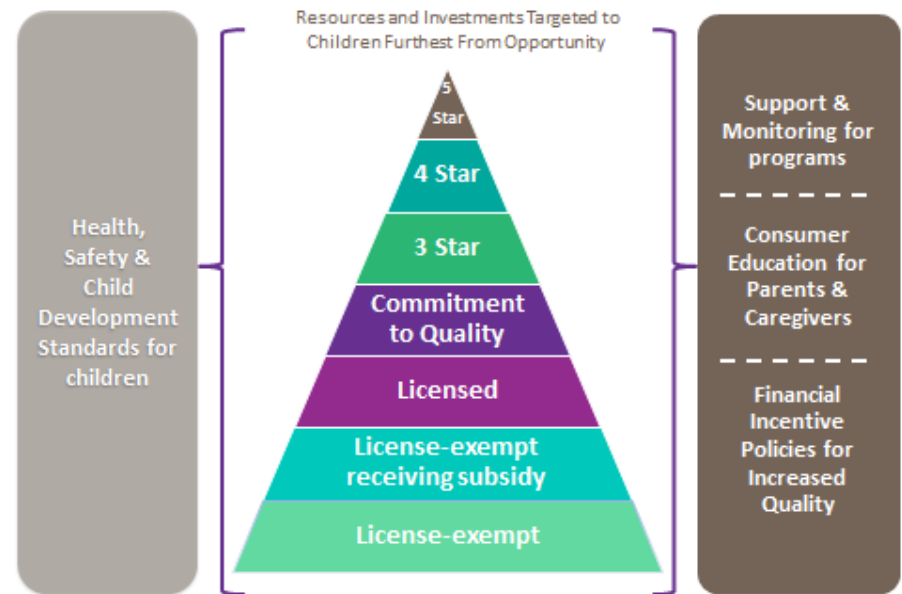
Resources and Investments Targeted to Children Furthest From Opportunity

Health, Safety & Child Development Standards for children

5 Star

4 Star

3 Star

Commitment to Quality

Licensed

License-exempt receiving subsidy

License-exempt

Support & Monitoring for programs

Consumer Education for Parents & Caregivers

Financial Incentive Policies for Increased Quality